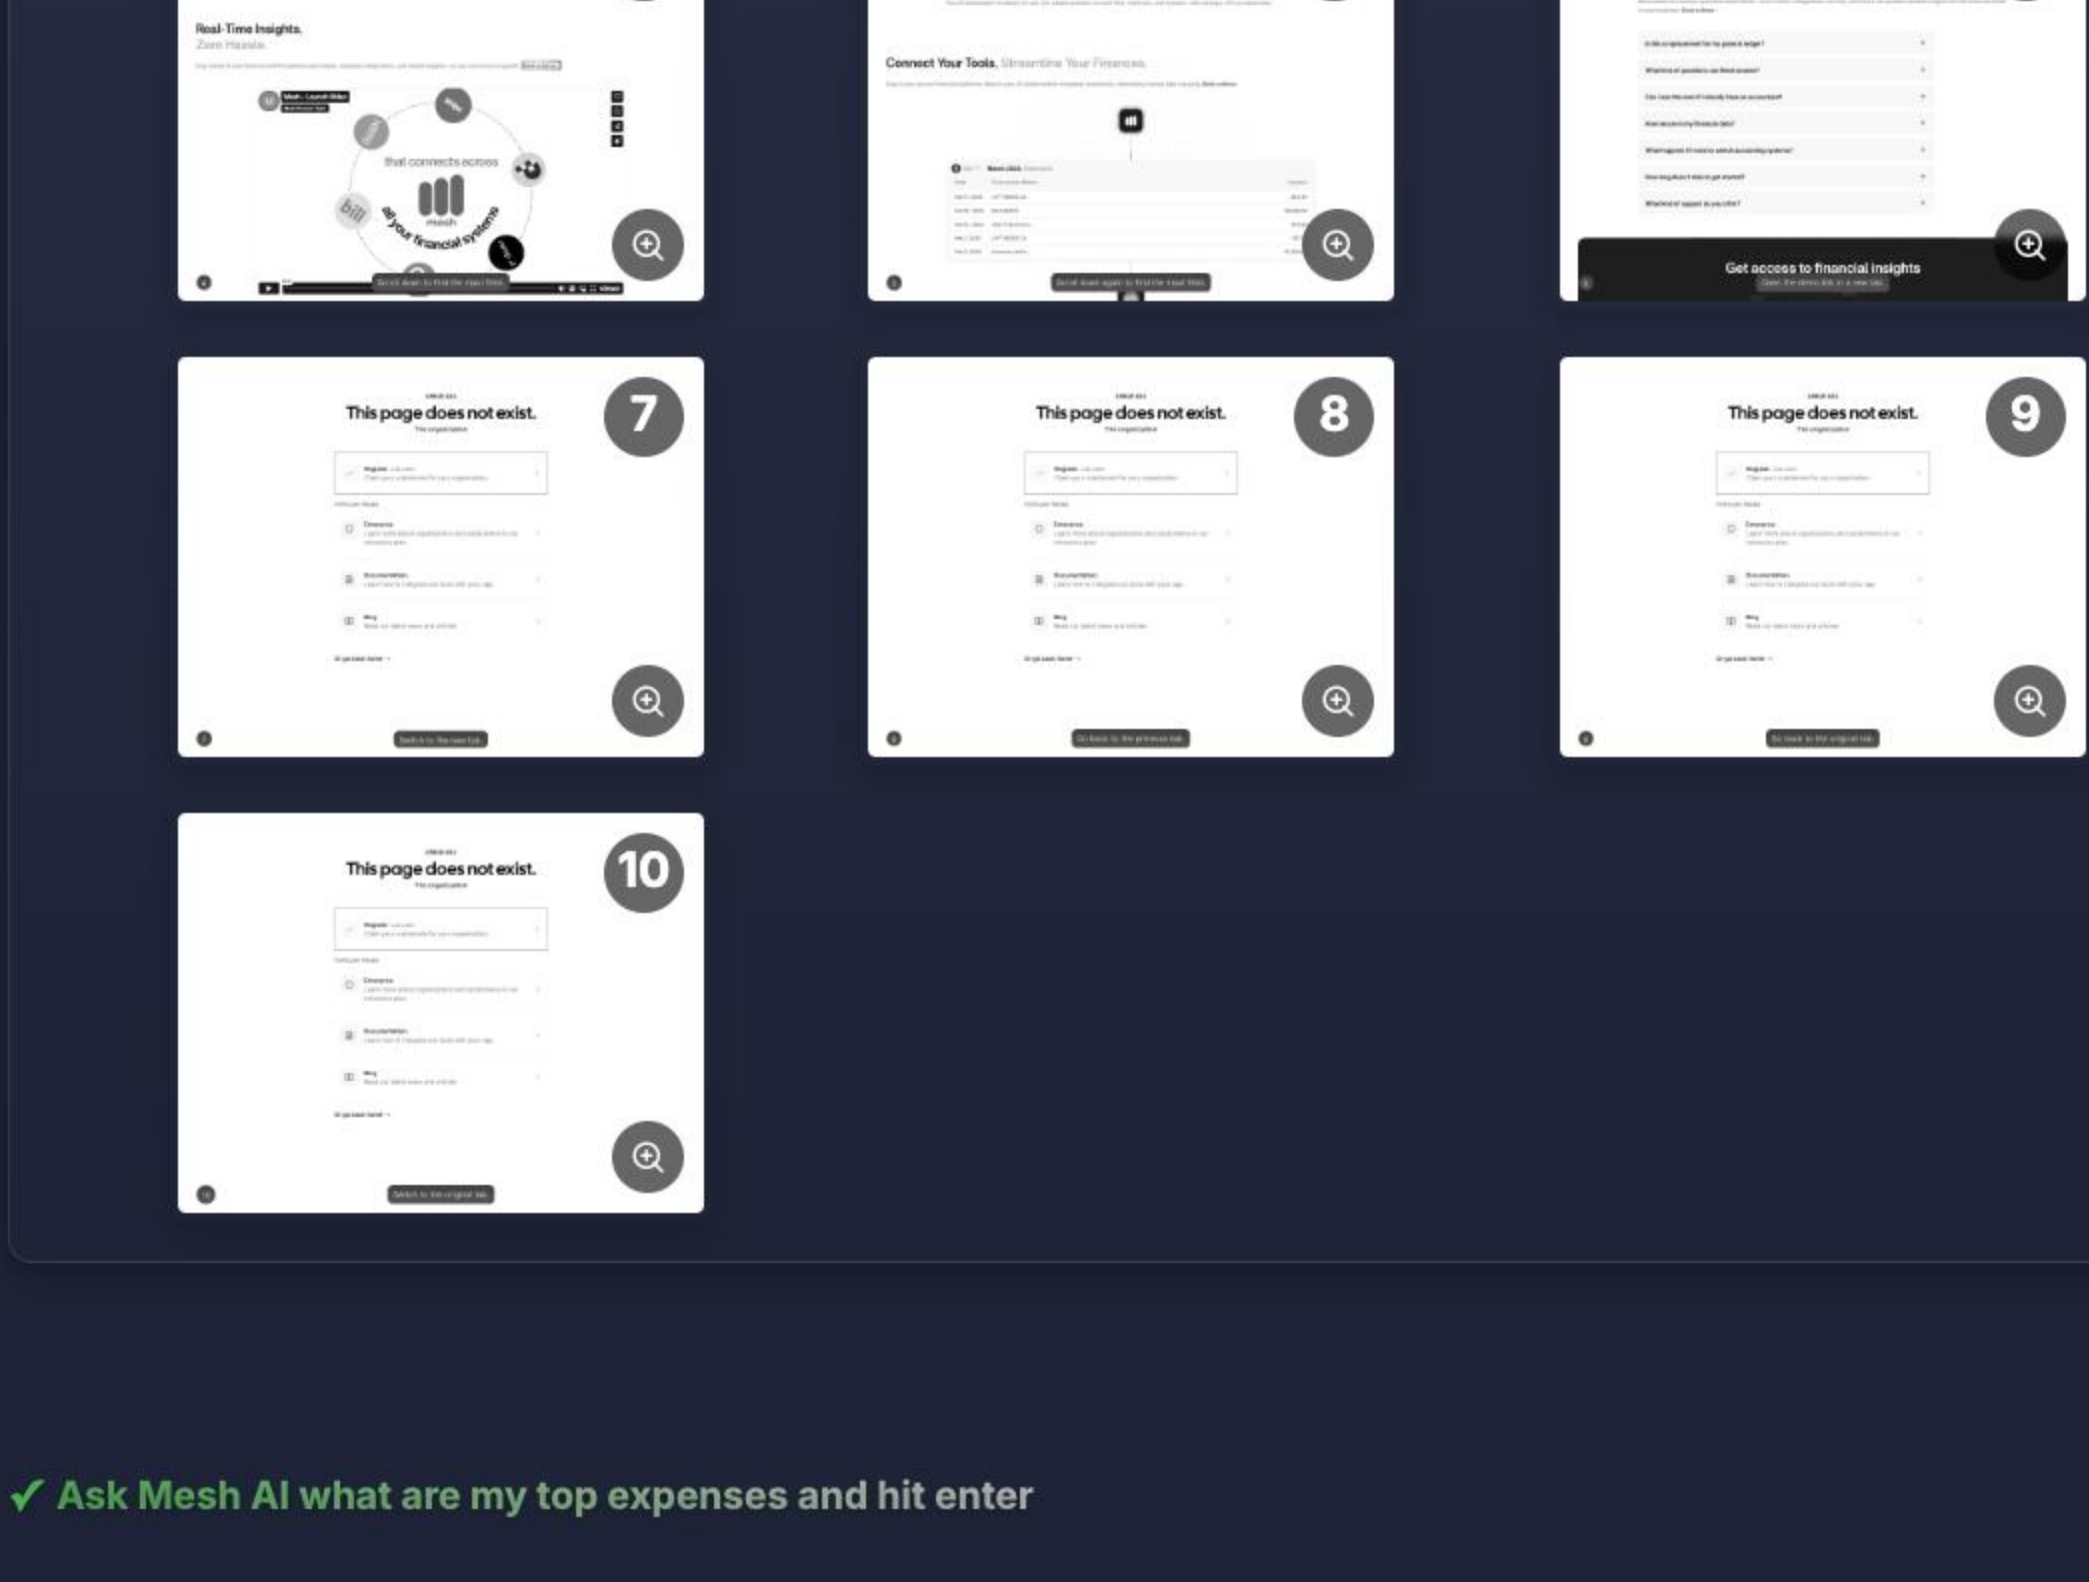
Real-Time Insights.
Zero Hassle.

that connects across
mesh
all your financial systems
bill

Connect Your Tools, Streamline Your Finances.

Get access to financial insights

This page does not exist.

7

This page does not exist.

8

This page does not exist.

9

This page does not exist.

10

✓ Ask Mesh AI what are my top expenses and hit enter